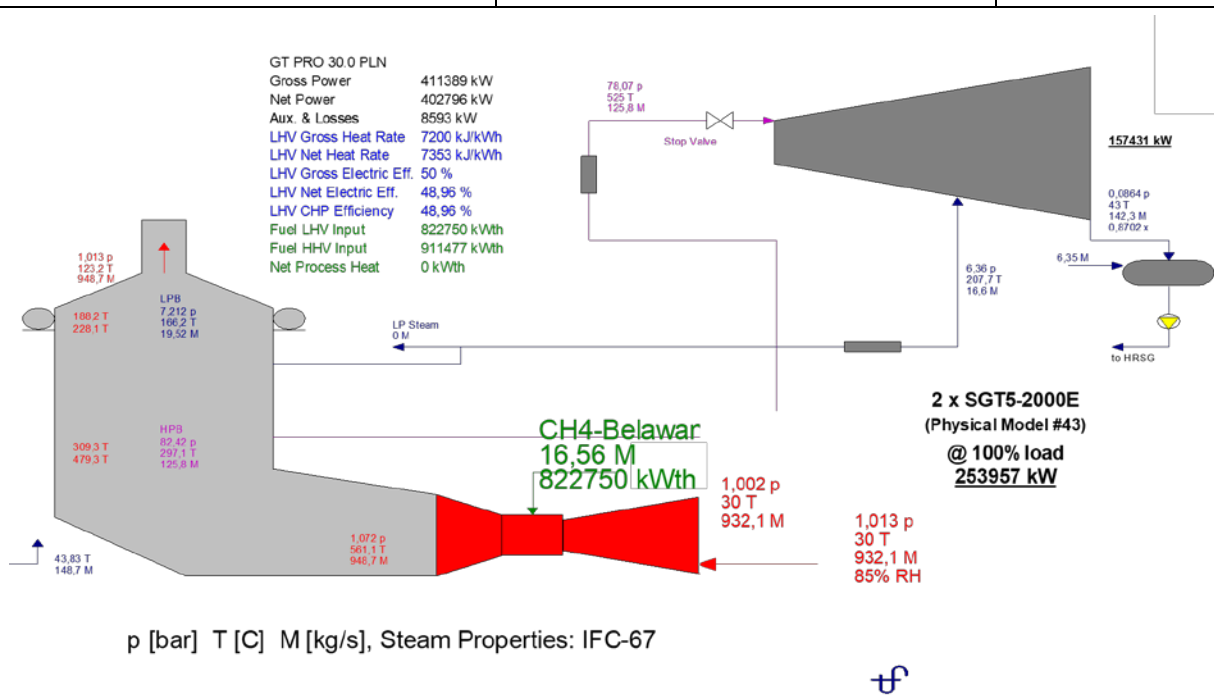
GT PRO 30.0 PLN

| | |
|---|---|
| Gross Power | 411389 kW |
| Net Power | 402796 kW |
| Aux. & Losses | 8593 kW |
| LHV Gross Heat Rate | 7200 kJ/kWh |
| LHV Net Heat Rate | 7353 kJ/kWh |
| LHV Gross Electric Eff. | 50 % |
| LHV Net Electric Eff. | 48,96 % |
| LHV CHP Efficiency | 48,96 % |
| Fuel LHV Input | 822750 kWth |
| Fuel HHV Input | 911477 kWth |
| Net Process Heat | 0 kWth |

78,07 p
525 T
125,8 M

Stop Valve

157431 kW

0,0864 p
43 T
142,3 M
0,8702 x

6,35 M

6,36 p
207,7 T
16,6 M

to HRSG

1,013 p
123,2 T
948,7 M

LPB
7,212 p
166,2 T
19,52 M

188,2 T
228,1 T

LP Steam
0 M

2 x SGT5-2000E
(Physical Model #43)
@ 100% load
253957 kW

HPB
82,42 p
297,1 T
125,8 M

309,3 T
479,3 T

CH4-Belawar
16,56 M
822750 kWth

1,002 p
30 T
932,1 M

1,013 p
30 T
932,1 M
85% RH

1,072 p
561,1 T
948,7 M

43,83 T
148,7 M

p [bar] T [C] M [kg/s], Steam Properties: IFC-67